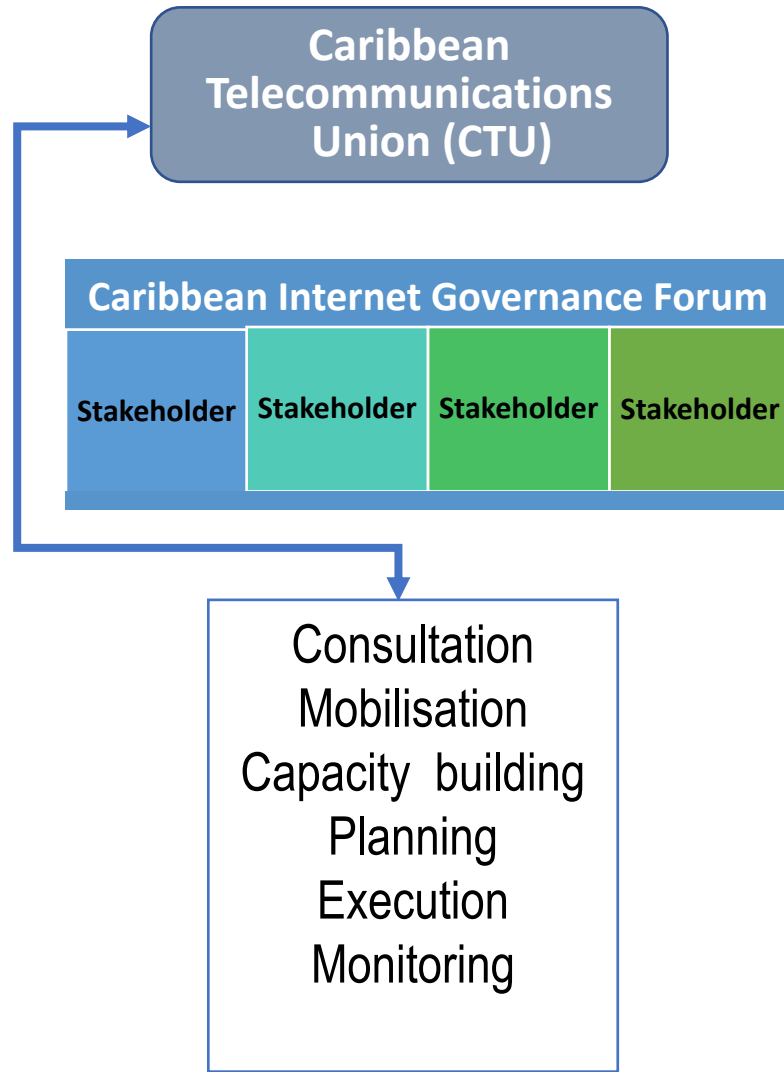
Caribbean Telecommunications Union (CTU)

Caribbean Internet Governance Forum

| Stakeholder | Stakeholder | Stakeholder | Stakeholder |
|---|---|---|---|

Consultation
Mobilisation
Capacity building
Planning
Execution
Monitoring